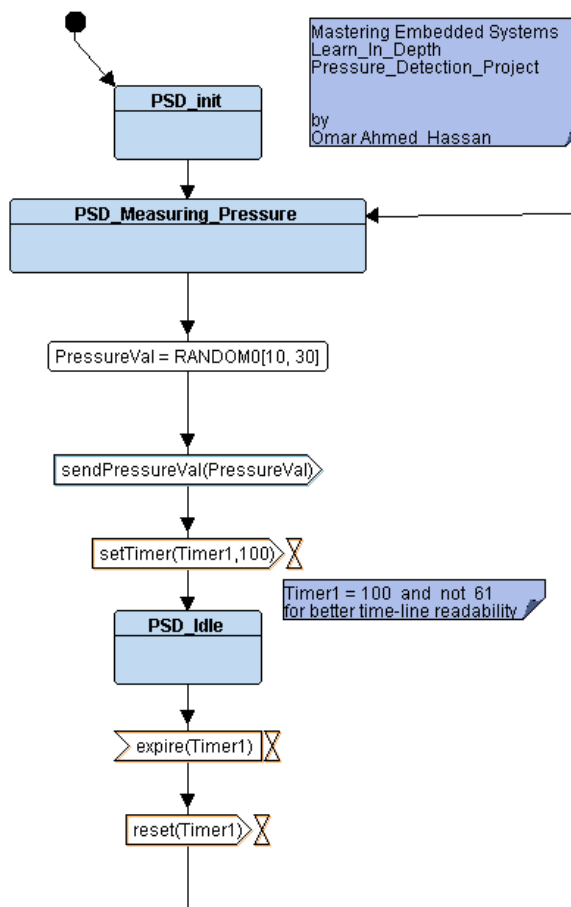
Mastering Embedded Systems
Learn_In_Depth
Pressure_Detection_Project

by
Omar Ahmed Hassan

PSD_init

PSD_Measuring_Pressure

PressureVal = RANDOM0[10, 30]

sendPressureVal(PressureVal)

setTimer(Timer1,100)

Timer1 = 100 and not 61
for better time-line readability

PSD_Idle

expire(Timer1)

reset(Timer1)